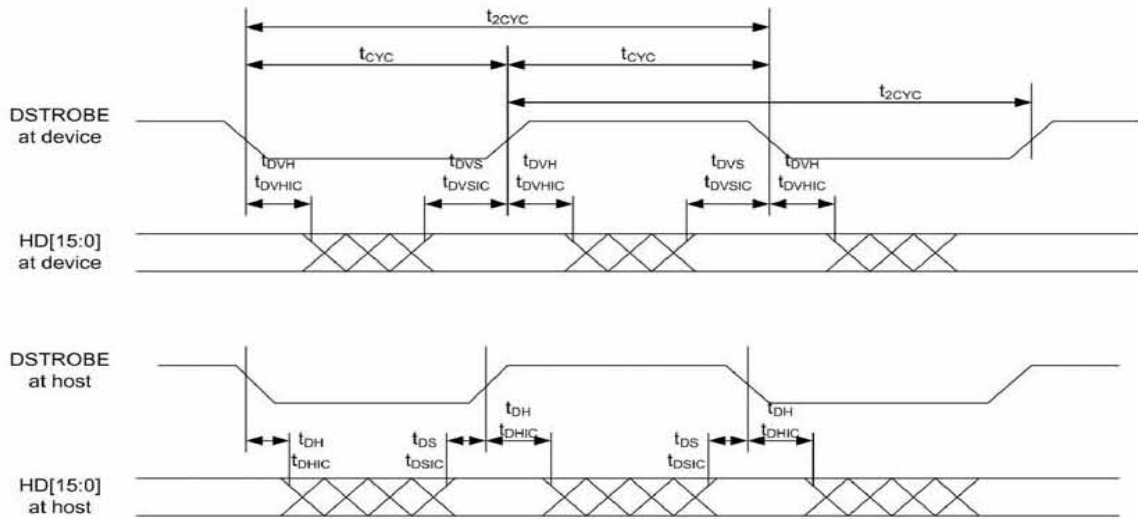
$t_{2CYC}$

$t_{CYC}$

$t_{CYC}$

$t_{2CYC}$

DSTROBE at device

$t_{DVH}$ $t_{DVHIC}$

$t_{DVS}$ $t_{DVSIC}$

$t_{DVH}$ $t_{DVHIC}$

$t_{DVS}$ $t_{DVSIC}$

$t_{DVH}$ $t_{DVHIC}$

HD[15:0] at device

DSTROBE at host

$t_{DH}$ $t_{DHIC}$

$t_{DH}$ $t_{DHIC}$

$t_{DS}$ $t_{DSIC}$

$t_{DH}$ $t_{DHIC}$

$t_{DS}$ $t_{DSIC}$

$t_{DH}$ $t_{DHIC}$

HD[15:0] at host